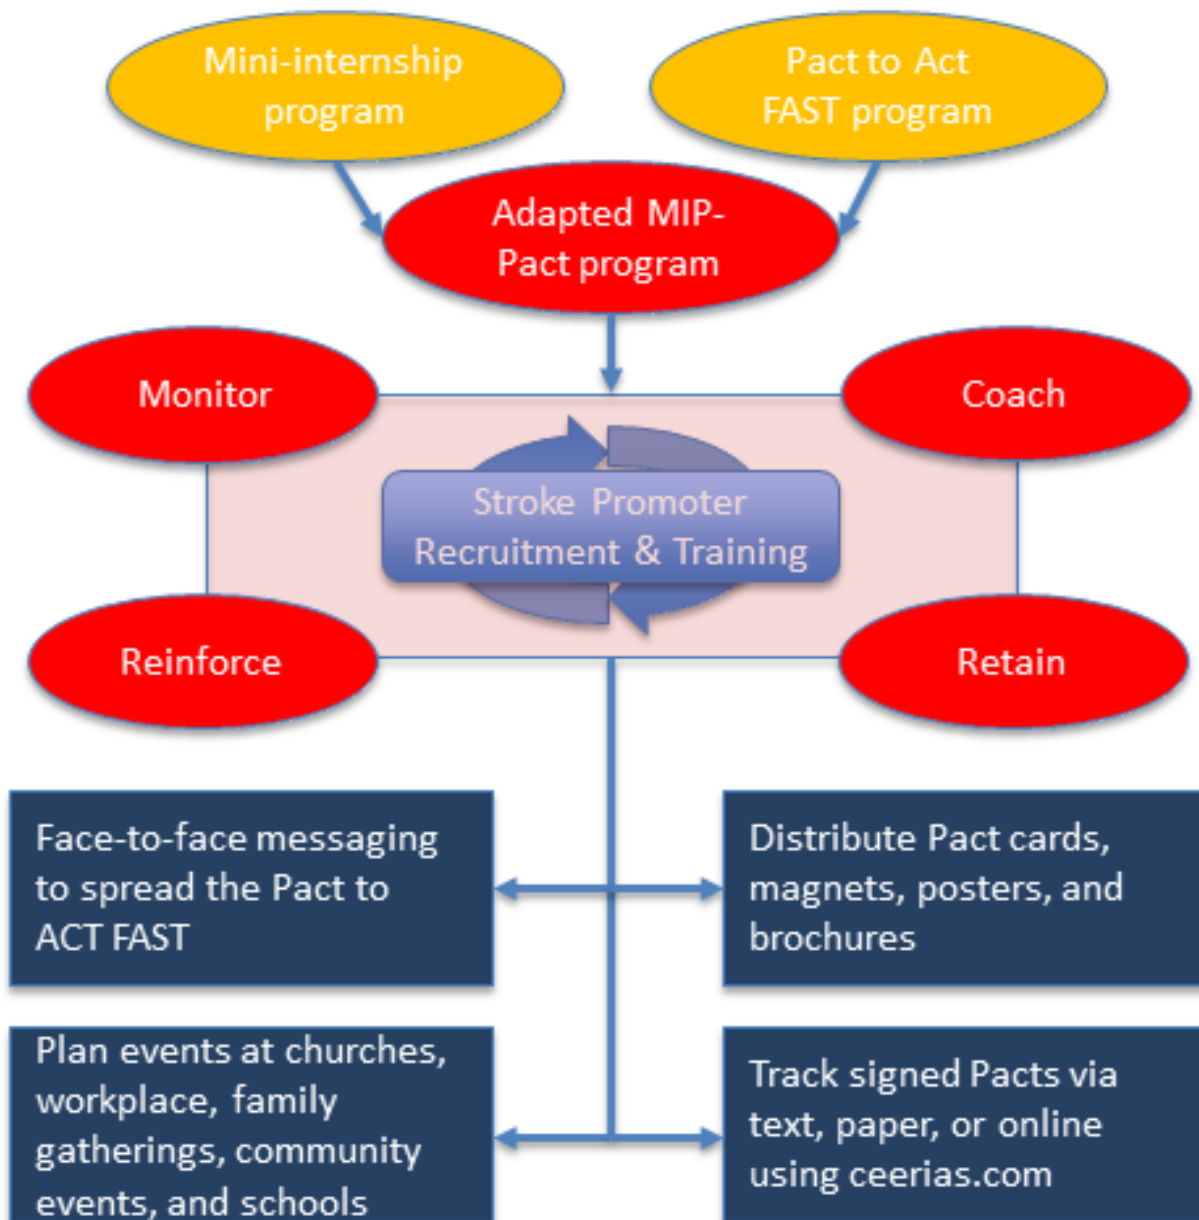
Mini-internship program

Pact to Act FAST program

Adapted MIP-Pact program

Monitor

Coach

Stroke Promoter Recruitment & Training

Reinforce

Retain

Face-to-face messaging to spread the Pact to ACT FAST

Distribute Pact cards, magnets, posters, and brochures

Plan events at churches, workplace, family gatherings, community events, and schools

Track signed Pacts via text, paper, or online using ceerias.com